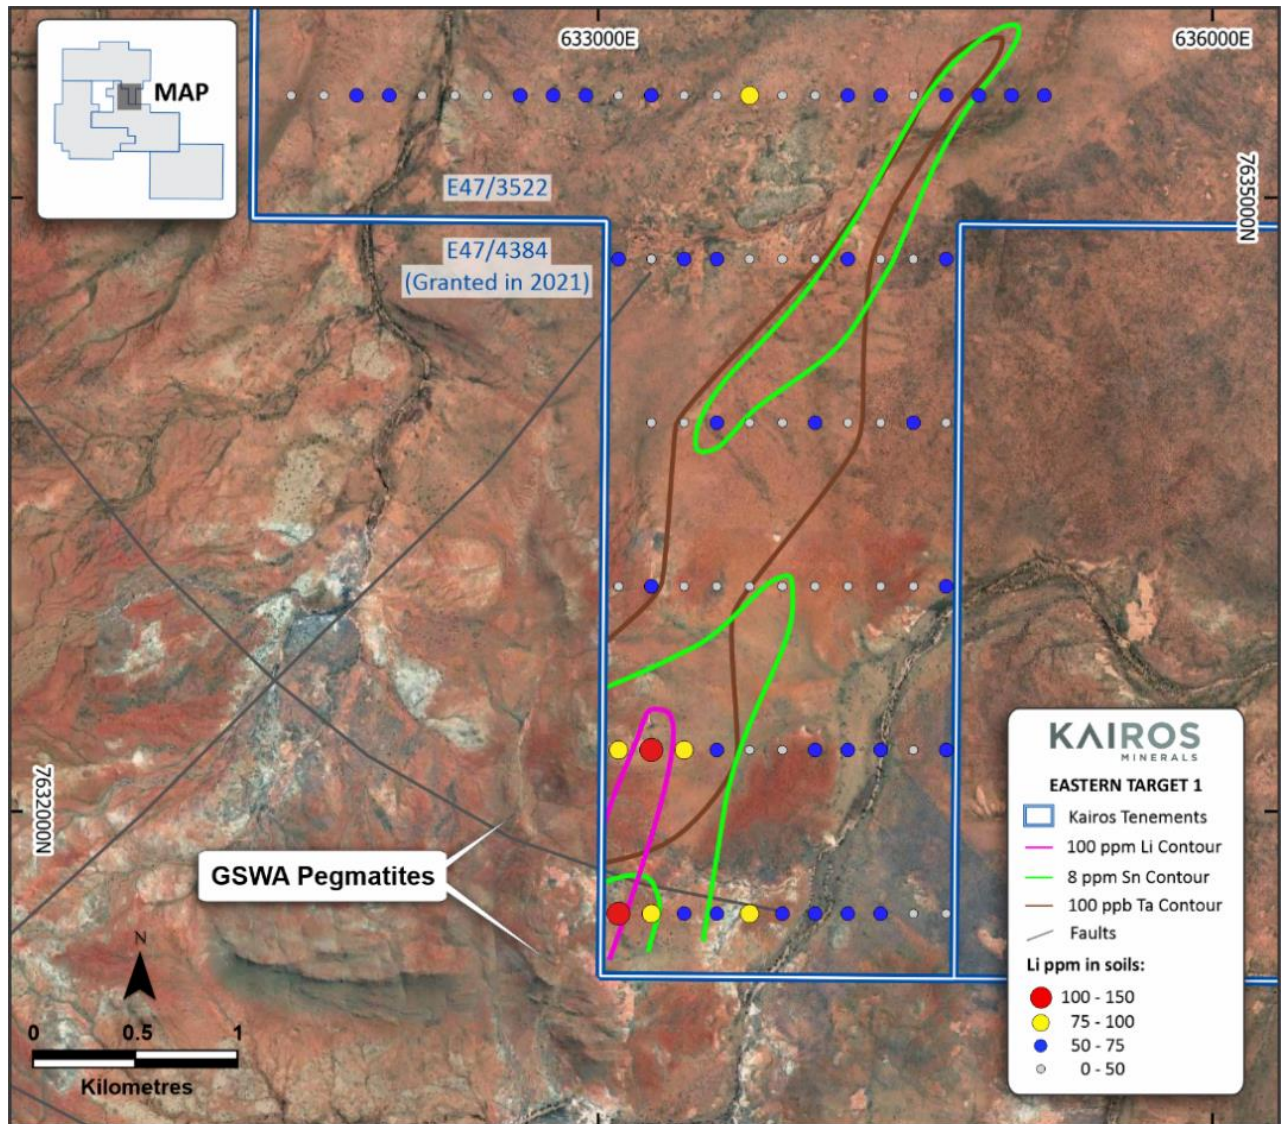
MAP

633000E

636000E

7635000N

E47/3522

E47/4384
(Granted in 2021)

7632000N

GSWA Pegmatites

N

0 0.5 1
Kilometres

KAIROS
MINERALS

EASTERN TARGET 1

Kairos Tenements
100 ppm Li Contour
8 ppm Sn Contour
100 ppb Ta Contour
Faults

Li ppm in soils:
100 - 150
75 - 100
50 - 75
0 - 50